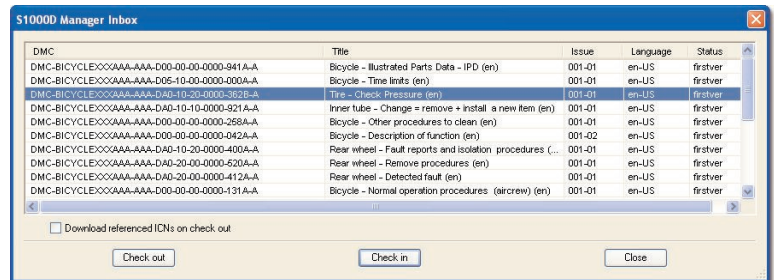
S1000D Manager Inbox

| DMC | Title | Issue | Language | Status |
|---|---|---|---|---|
| DMC-BICYCLEXXXAAA-AAA-D00-00-00-0000-941A-A | Bicycle - Illustrated Parts Data - IPD (en) | 001-01 | en-US | firstver |
| DMC-BICYCLEXXXAAA-AAA-D05-10-00-0000-000A-A | Bicycle - Time limits (en) | 001-01 | en-US | firstver |
| DMC-BICYCLEXXXAAA-AAA-DA0-10-20-0000-362B-A | Tire - Check Pressure (en) | 001-01 | en-US | firstver |
| DMC-BICYCLEXXXAAA-AAA-DA0-10-10-0000-921A-A | Inner tube - Change = remove + install a new item (en) | 001-01 | en-US | firstver |
| DMC-BICYCLEXXXAAA-AAA-D00-00-00-0000-258A-A | Bicycle - Other procedures to clean (en) | 001-01 | en-US | firstver |
| DMC-BICYCLEXXXAAA-AAA-D00-00-00-0000-042A-A | Bicycle - Description of function (en) | 001-02 | en-US | firstver |
| DMC-BICYCLEXXXAAA-AAA-DA0-10-20-0000-400A-A | Rear wheel - Fault reports and isolation procedures (... | 001-01 | en-US | firstver |
| DMC-BICYCLEXXXAAA-AAA-DA0-20-00-0000-520A-A | Rear wheel - Remove procedures (en) | 001-01 | en-US | firstver |
| DMC-BICYCLEXXXAAA-AAA-DA0-20-00-0000-412A-A | Rear wheel - Detected fault (en) | 001-01 | en-US | firstver |
| DMC-BICYCLEXXXAAA-AAA-D00-00-00-0000-131A-A | Bicycle - Normal operation procedures (aircrew) (en) | 001-01 | en-US | firstver |

Download referenced ICNs on check out

Check out | Check in | Close